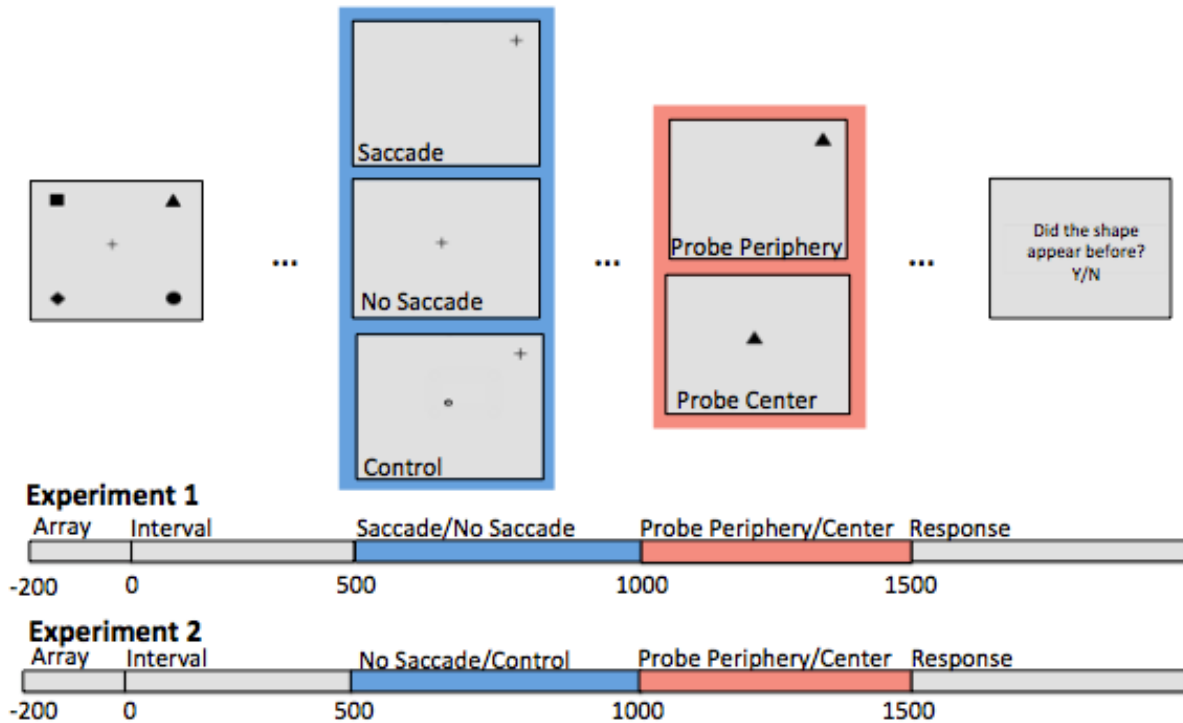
...
Saccade
No Saccade
Control
...
Probe Periphery
Probe Center
...
Did the shape appear before? Y/N

Experiment 1
Array Interval Saccade/No Saccade Probe Periphery/Center Response
-200 0 500 1000 1500

Experiment 2
Array Interval No Saccade/Control Probe Periphery/Center Response
-200 0 500 1000 1500